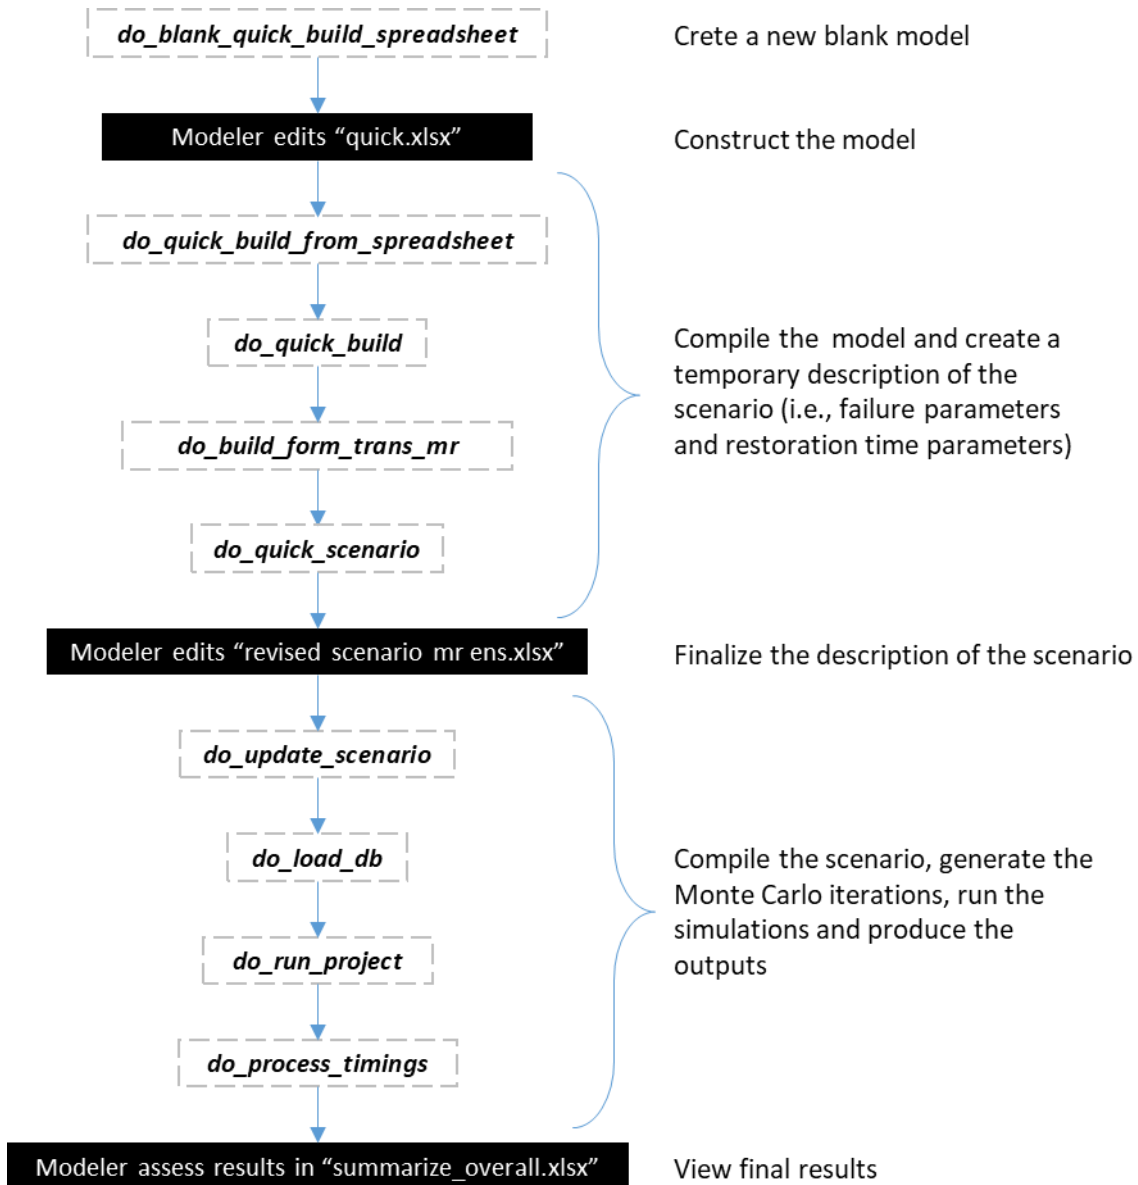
do_blank_quick_build_spreadsheet

Crete a new blank model

Modeler edits “quick.xlsx”

Construct the model

do_quick_build_from_spreadsheet

do_quick_build

do_build_form_trans_mr

do_quick_scenario

Compile the model and create a temporary description of the scenario (i.e., failure parameters and restoration time parameters)

Modeler edits “revised scenario mr ens.xlsx”

Finalize the description of the scenario

do_update_scenario

do_load_db

do_run_project

do_process_timings

Compile the scenario, generate the Monte Carlo iterations, run the simulations and produce the outputs

Modeler assess results in “summarize_overall.xlsx”

View final results